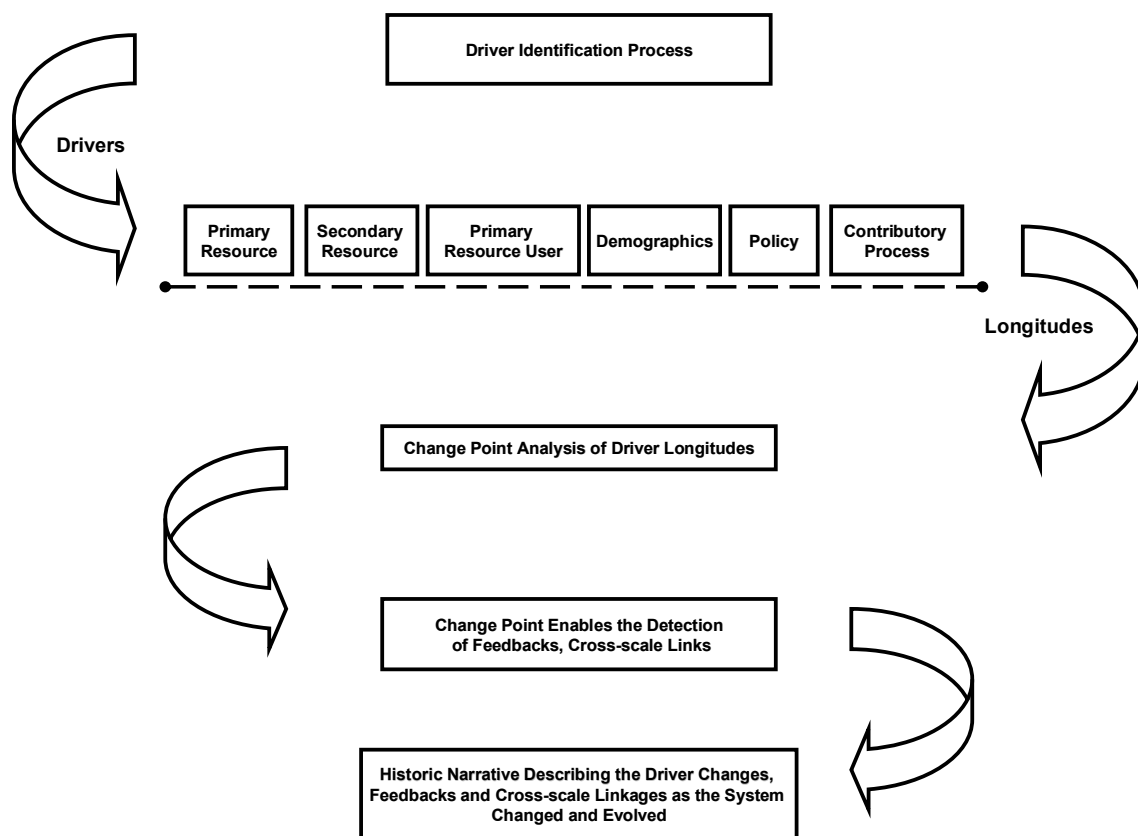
Driver Identification Process

Drivers

Primary Resource

Secondary Resource

Primary Resource User

Demographics

Policy

Contributory Process

Longitudes

Change Point Analysis of Driver Longitudes

Change Point Enables the Detection of Feedbacks, Cross-scale Links

Historic Narrative Describing the Driver Changes, Feedbacks and Cross-scale Linkages as the System Changed and Evolved